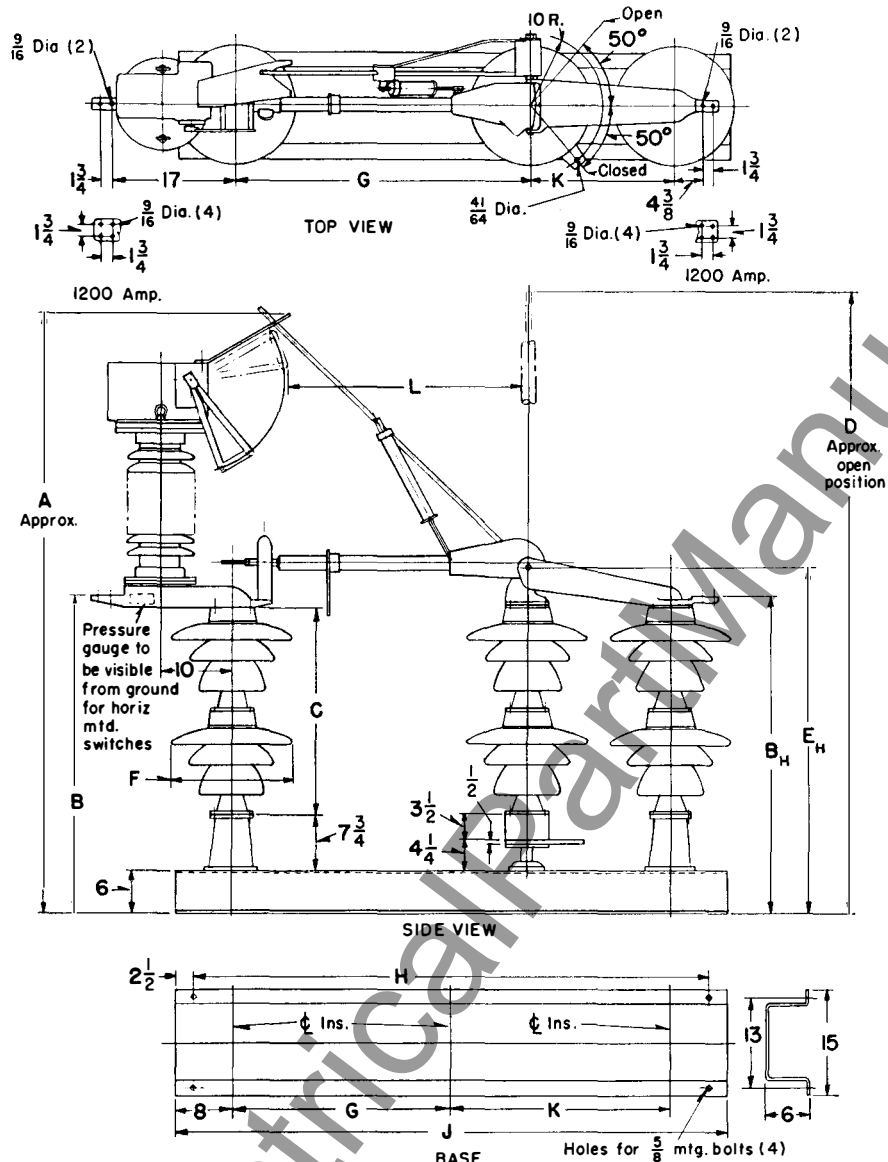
$\frac{9}{16}$ Dia (2)
10 R.
Open
50°
$\frac{9}{16}$ Dia. (2)
50°
$1\frac{3}{4}$
17
G
K
Closed
$1\frac{3}{4}$
$4\frac{3}{8}$
$\frac{41}{64}$ Dia.
$1\frac{3}{4}$
$\frac{9}{16}$ Dia. (4)
$1\frac{3}{4}$
TOP VIEW
$\frac{9}{16}$ Dia.(4)
$1\frac{3}{4}$
$1\frac{3}{4}$
1200 Amp.
1200 Amp.

L
D
Approx. open position
A
Approx.
Pressure gauge to be visible from ground for horiz mtd. switches
10
C
F
B
$\frac{1}{2}$
$3\frac{1}{2}$
$7\frac{3}{4}$
$4\frac{1}{4}$
$B_H$
$E_H$
6
SIDE VIEW

$2\frac{1}{2}$
H
℄ Ins.
℄ Ins.
13
15
8
G
K
6
J
Holes for $\frac{5}{8}$ mtg. bolts (4)
BASE